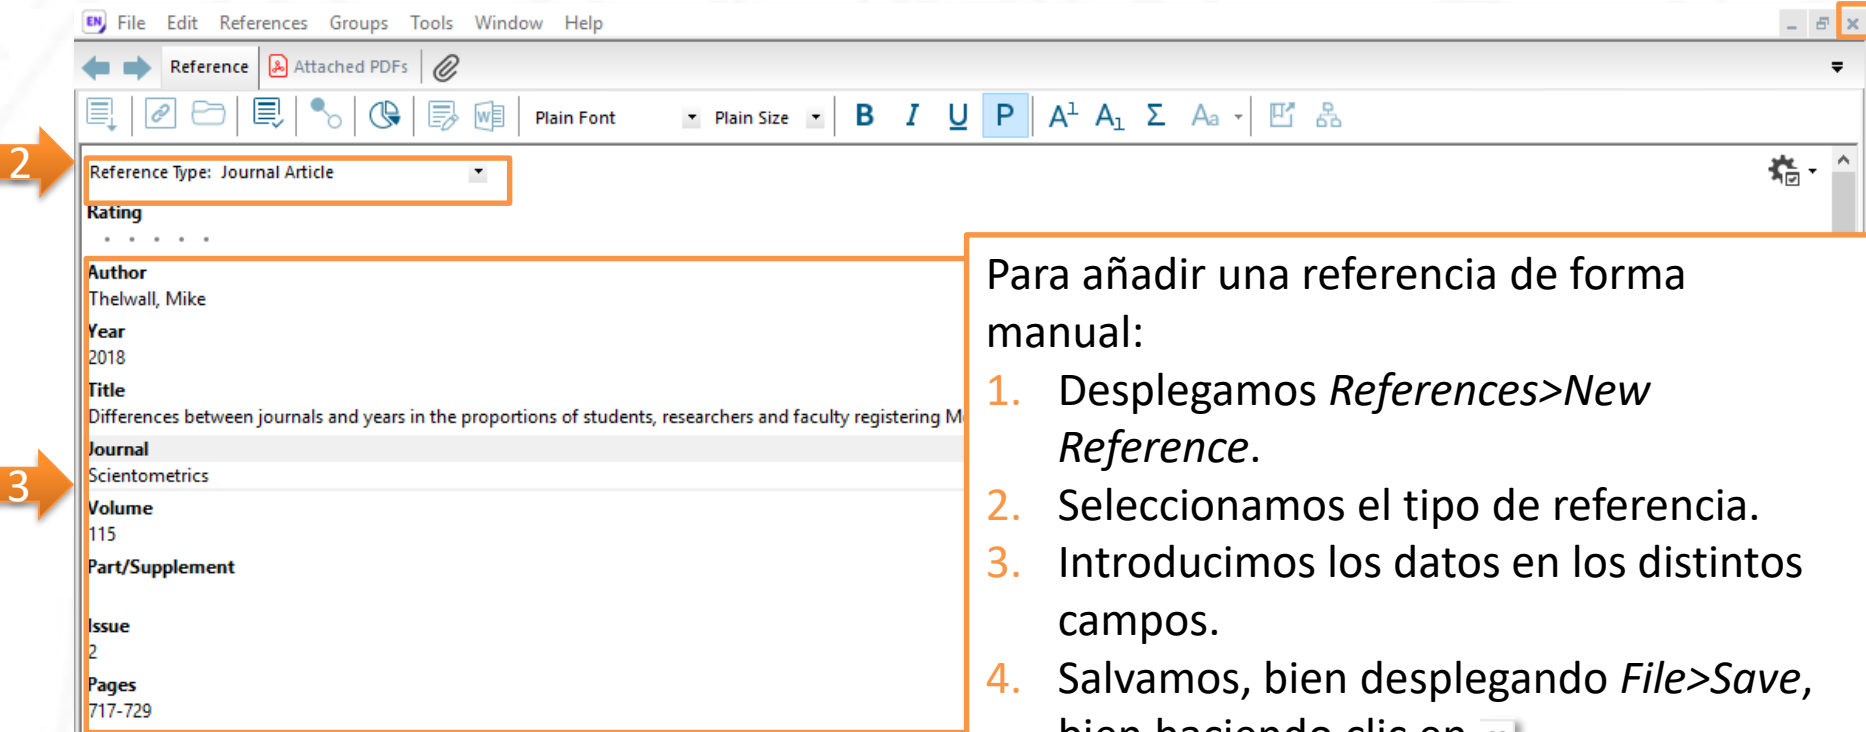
File Edit References Groups Tools Window Help

Reference Attached PDFs

Plain Font Plain Size B I U P $A^1$ $A_1$ Σ Aa

2

Reference Type: Journal Article

Rating

Author
Thelwall, Mike
Year
2018
Title
Differences between journals and years in the proportions of students, researchers and faculty registering M
Journal
Scientometrics
Volume
115
Part/Supplement

Issue
2
Pages
717-729

3

Para añadir una referencia de forma manual:
1. Desplegamos *References>New Reference*.
2. Seleccionamos el tipo de referencia.
3. Introducimos los datos en los distintos campos.
4. Salvamos, bien desplegando *File>Save*, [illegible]